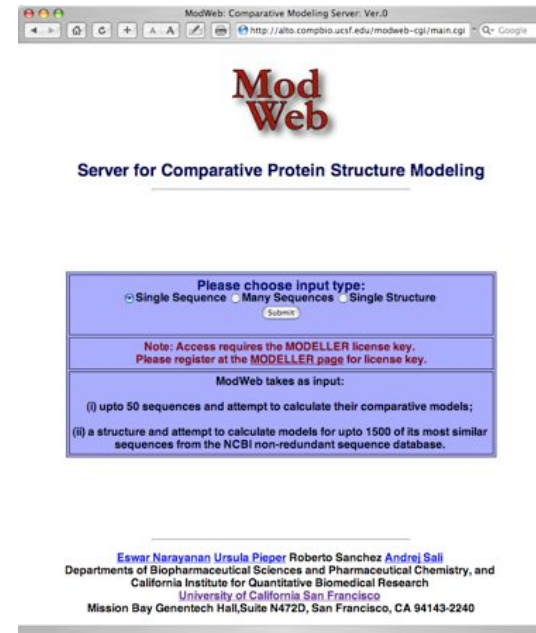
ModWeb: Comparative Modeling Server: Ver.0

A A

http://alto.compbio.ucsf.edu/modweb-cgi/main.cgi

Q- Google

Mod Web

Server for Comparative Protein Structure Modeling

Please choose input type:
Single Sequence Many Sequences Single Structure
Submit

Note: Access requires the MODELLER license key.
Please register at the MODELLER page for license key.

ModWeb takes as input:

(i) upto 50 sequences and attempt to calculate their comparative models;

(ii) a structure and attempt to calculate models for upto 1500 of its most similar sequences from the NCBI non-redundant sequence database.

Eswar Narayanan Ursula Pieper Roberto Sanchez Andrej Sali
Departments of Biopharmaceutical Sciences and Pharmaceutical Chemistry, and California Institute for Quantitative Biomedical Research
University of California San Francisco
Mission Bay Genentech Hall,Suite N472D, San Francisco, CA 94143-2240